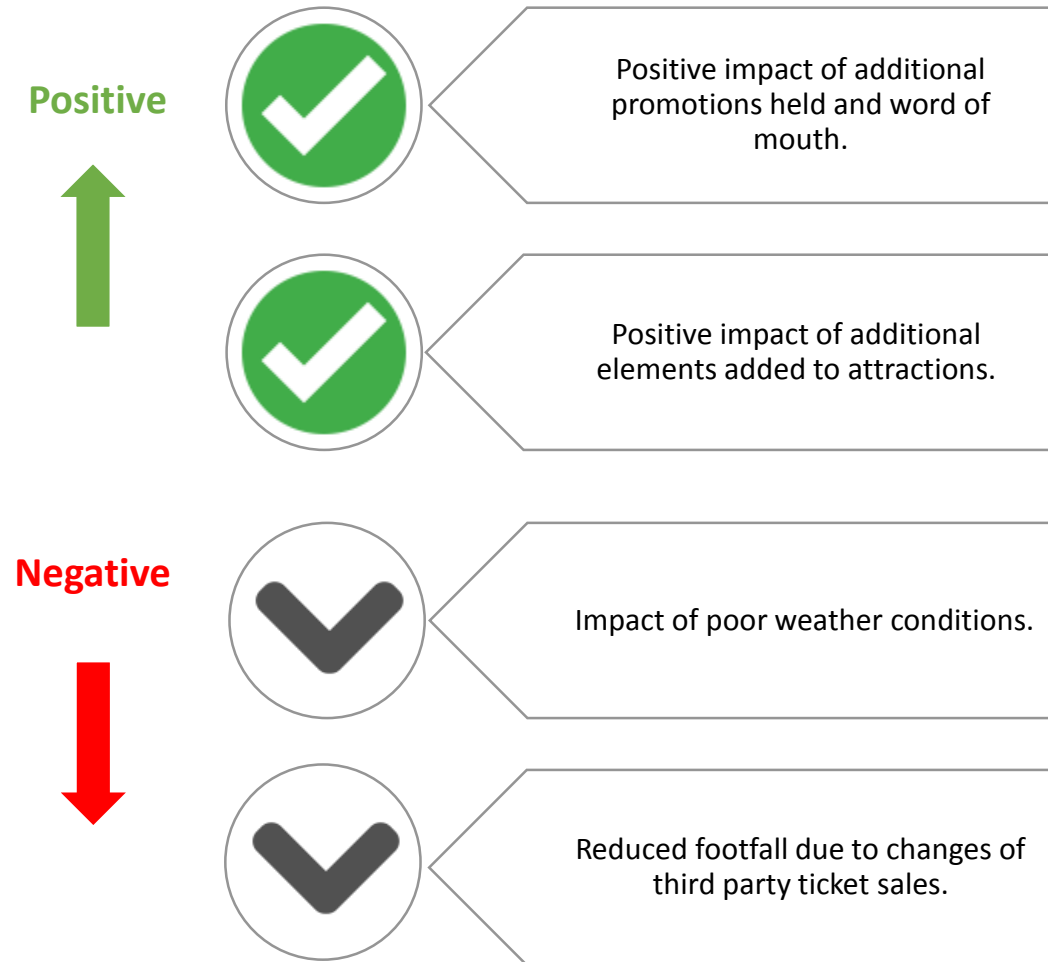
Positive

Positive impact of additional promotions held and word of mouth.

Positive impact of additional elements added to attractions.

Negative

Impact of poor weather conditions.

Reduced footfall due to changes of third party ticket sales.